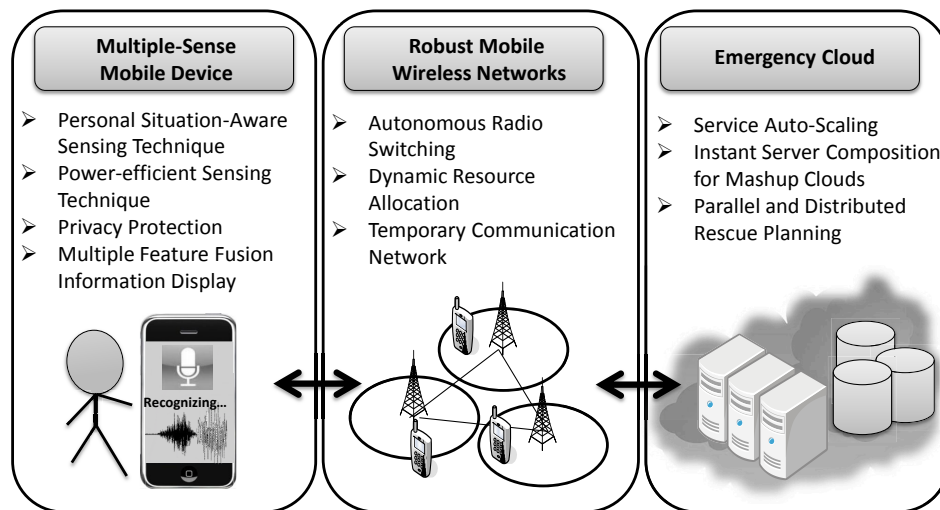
Multiple-Sense Mobile Device

➢ Personal Situation-Aware Sensing Technique
➢ Power-efficient Sensing Technique
➢ Privacy Protection
➢ Multiple Feature Fusion Information Display

Recognizing...

Robust Mobile Wireless Networks

➢ Autonomous Radio Switching
➢ Dynamic Resource Allocation
➢ Temporary Communication Network

Emergency Cloud

➢ Service Auto-Scaling
➢ Instant Server Composition for Mashup Clouds
➢ Parallel and Distributed Rescue Planning